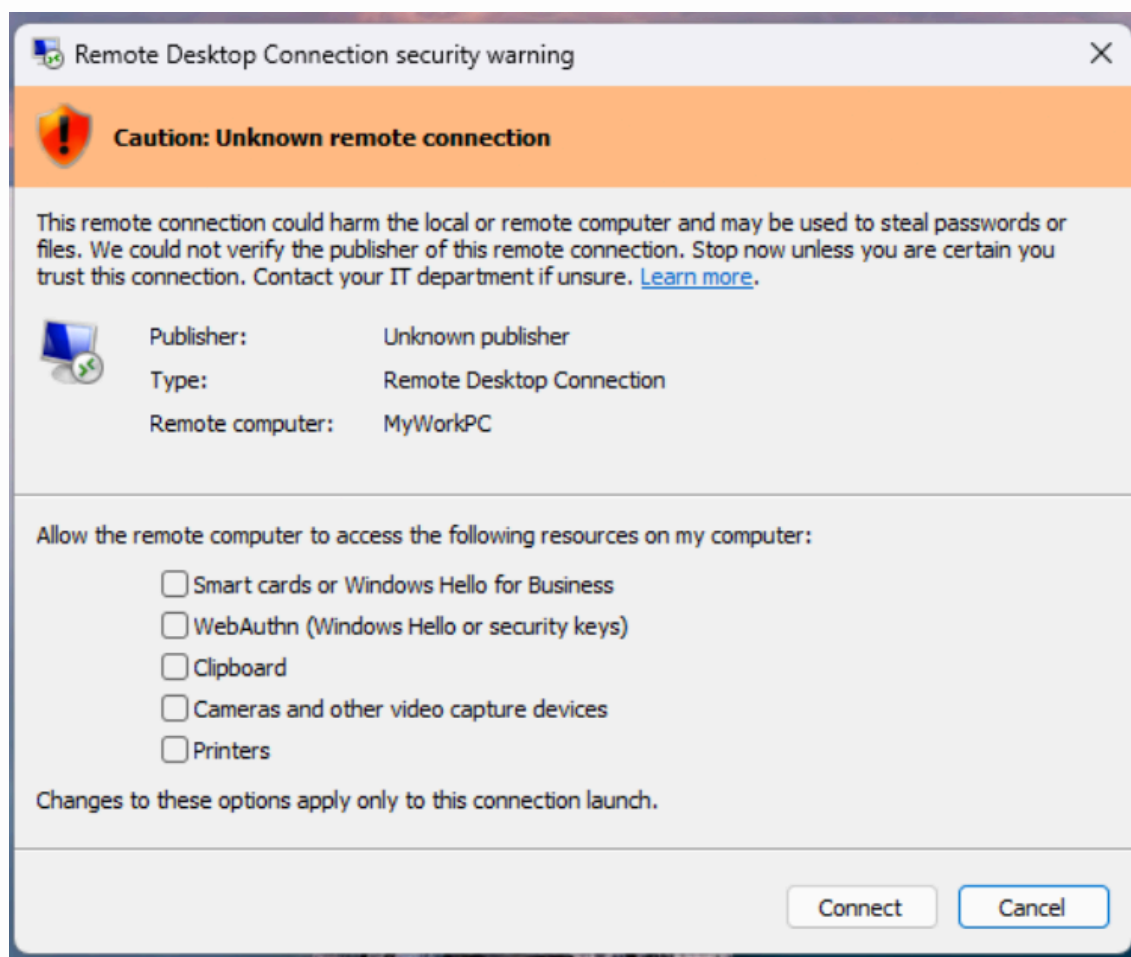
Remote Desktop Connection security warning

X

Caution: Unknown remote connection

This remote connection could harm the local or remote computer and may be used to steal passwords or files. We could not verify the publisher of this remote connection. Stop now unless you are certain you trust this connection. Contact your IT department if unsure. Learn more.

| Publisher: | Unknown publisher |
|---|---|
| Type: | Remote Desktop Connection |
| Remote computer: | MyWorkPC |

Allow the remote computer to access the following resources on my computer:

Smart cards or Windows Hello for Business
WebAuthn (Windows Hello or security keys)
Clipboard
Cameras and other video capture devices
Printers

Changes to these options apply only to this connection launch.

Connect
Cancel